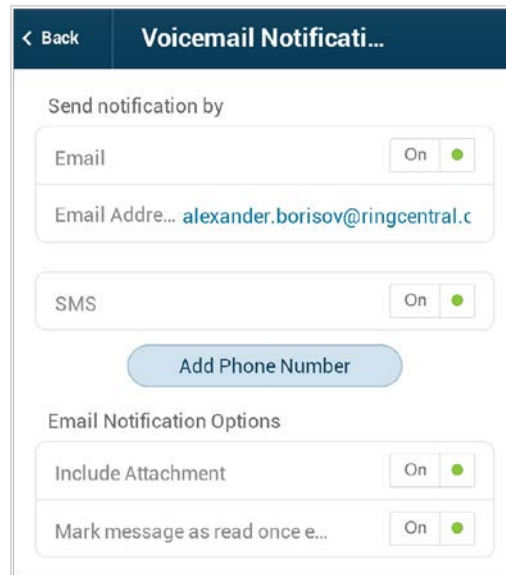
< Back
Voicemail Notificati...

Send notification by

Email
On

Email Addre... alexander.borisov@ringcentral.c

SMS
On

Add Phone Number

Email Notification Options

Include Attachment
On

Mark message as read once e...
On